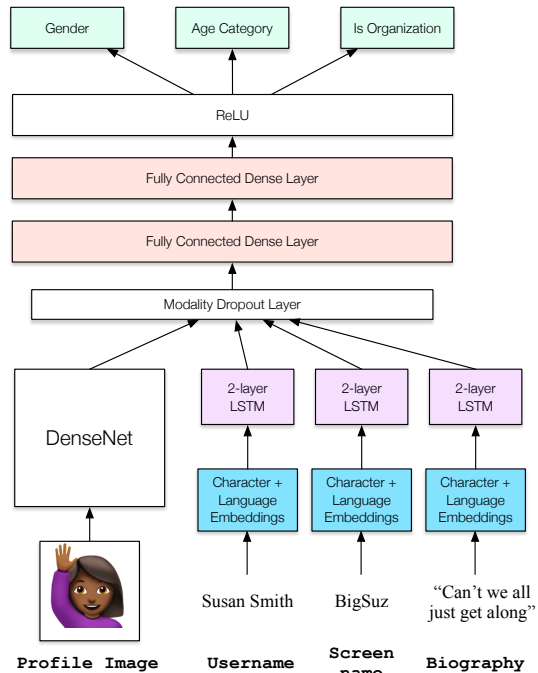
Gender

Age Category

Is Organization

ReLU

Fully Connected Dense Layer

Fully Connected Dense Layer

Modality Dropout Layer

DenseNet

2-layer LSTM

2-layer LSTM

2-layer LSTM

Character + Language Embeddings

Character + Language Embeddings

Character + Language Embeddings

Susan Smith

BigSuz

"Can't we all just get along"

Profile Image

Username

Screen name

Biography